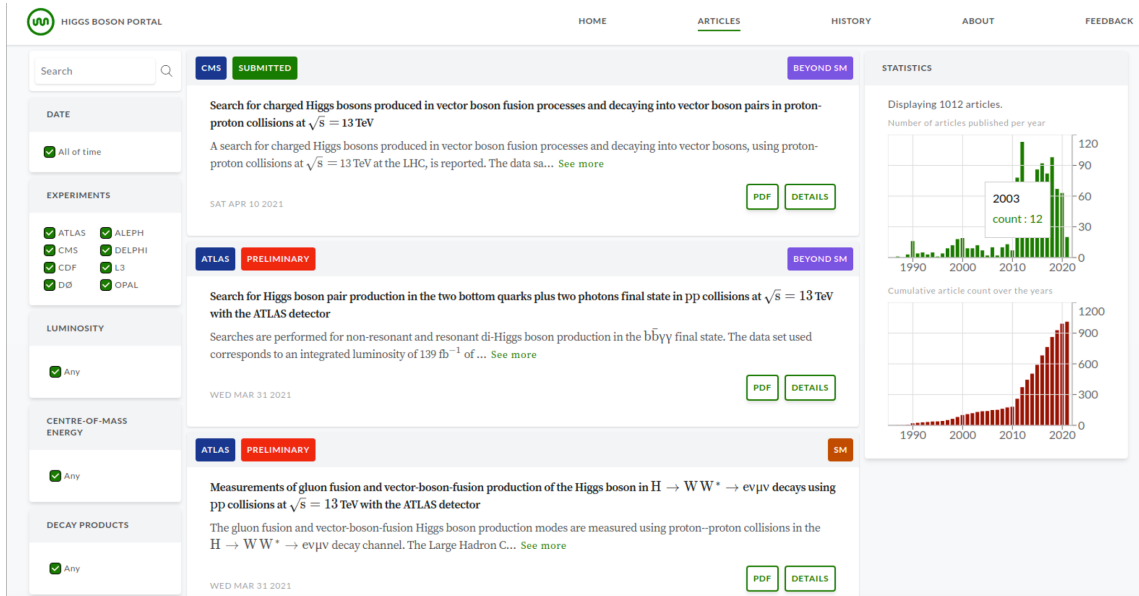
HIGGS BOSON PORTAL

HOME ARTICLES HISTORY ABOUT FEEDBACK

Search

DATE

All of time

EXPERIMENTS

ATLAS ALEPH
CMS DELPHI
CDF L3
DØ OPAL

LUMINOSITY

Any

CENTRE-OF-MASS ENERGY

Any

DECAY PRODUCTS

Any

CMS SUBMITTED BEYOND SM

Search for charged Higgs bosons produced in vector boson fusion processes and decaying into vector boson pairs in proton-proton collisions at $\sqrt{s} = 13$ TeV

A search for charged Higgs bosons produced in vector boson fusion processes and decaying into vector bosons, using proton-proton collisions at $\sqrt{s} = 13$ TeV at the LHC, is reported. The data sa... See more

SAT APR 10 2021

PDF DETAILS

ATLAS PRELIMINARY BEYOND SM

Search for Higgs boson pair production in the two bottom quarks plus two photons final state in pp collisions at $\sqrt{s} = 13$ TeV with the ATLAS detector

Searches are performed for non-resonant and resonant di-Higgs boson production in the $b\bar{b}\gamma\gamma$ final state. The data set used corresponds to an integrated luminosity of 139 $fb^{-1}$ of ... See more

WED MAR 31 2021

PDF DETAILS

ATLAS PRELIMINARY SM

Measurements of gluon fusion and vector-boson-fusion production of the Higgs boson in $H \rightarrow WW^* \rightarrow e\nu\mu\nu$ decays using pp collisions at $\sqrt{s} = 13$ TeV with the ATLAS detector

The gluon fusion and vector-boson-fusion Higgs boson production modes are measured using proton--proton collisions in the $H \rightarrow WW^* \rightarrow e\nu\mu\nu$ decay channel. The Large Hadron C... See more

WED MAR 31 2021

PDF DETAILS

STATISTICS

Displaying 1012 articles.

Number of articles published per year

120
90
60
30
0
1990 2000 2010 2020

2003
count : 12

Cumulative article count over the years

1200
900
600
300
0
1990 2000 2010 2020